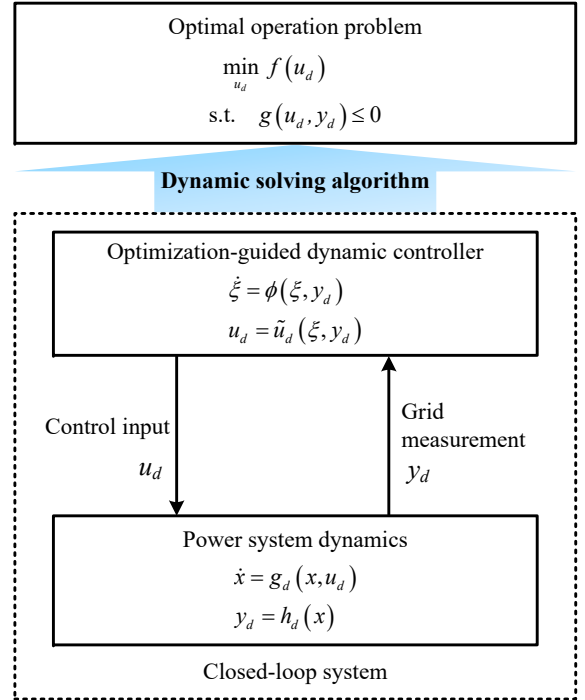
Optimal operation problem

$\min_{u_d} f(u_d)$

s.t. $g(u_d, y_d) \leq 0$

Dynamic solving algorithm

Optimization-guided dynamic controller

$\dot{\xi} = \phi(\xi, y_d)$

$u_d = \tilde{u}_d(\xi, y_d)$

Control input

$u_d$

Grid measurement

$y_d$

Power system dynamics

$\dot{x} = g_d(x, u_d)$

$y_d = h_d(x)$

Closed-loop system